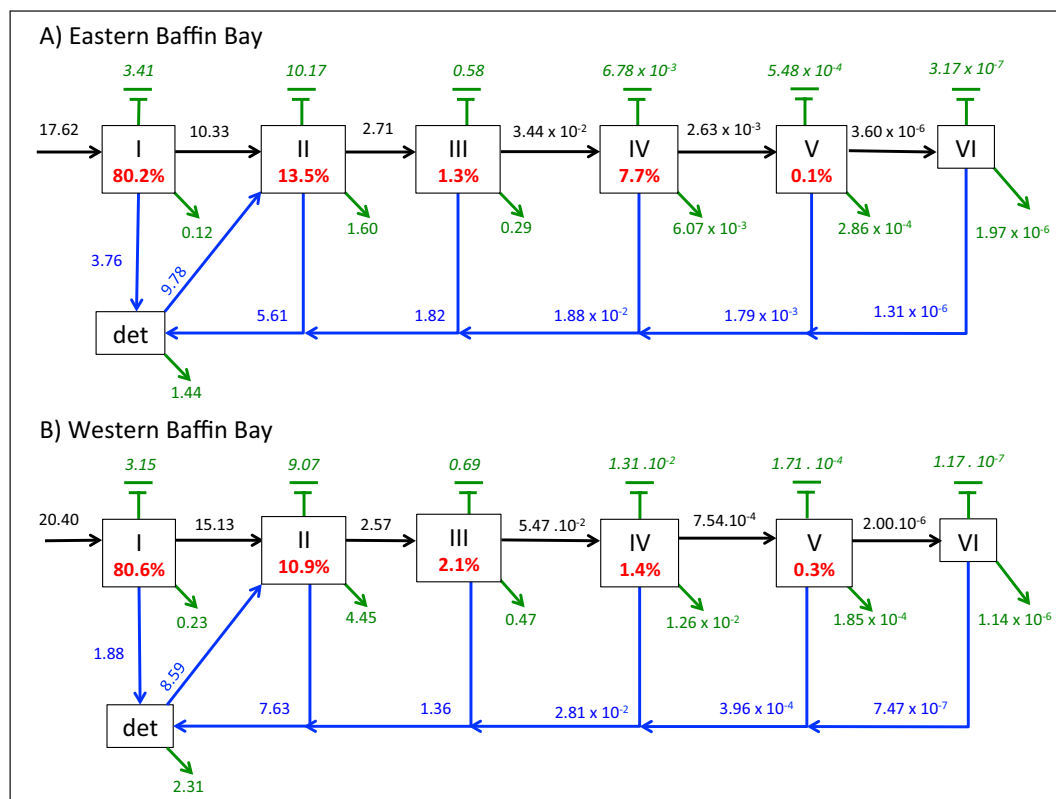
A) Eastern Baffin Bay

3.41
10.17
0.58
$6.78 \times 10^{-3}$
$5.48 \times 10^{-4}$
$3.17 \times 10^{-7}$

17.62
I
80.2%
10.33
II
13.5%
2.71
III
1.3%
$3.44 \times 10^{-2}$
IV
7.7%
$2.63 \times 10^{-3}$
V
0.1%
$3.60 \times 10^{-6}$
VI

0.12
1.60
0.29
$6.07 \times 10^{-3}$
$2.86 \times 10^{-4}$
$1.97 \times 10^{-6}$

3.76
9.78
det
5.61
1.82
$1.88 \times 10^{-2}$
$1.79 \times 10^{-3}$
$1.31 \times 10^{-6}$
1.44

B) Western Baffin Bay

3.15
9.07
0.69
$1.31 .10^{-2}$
$1.71 . 10^{-4}$
$1.17 . 10^{-7}$

20.40
I
80.6%
15.13
II
10.9%
2.57
III
2.1%
$5.47 .10^{-2}$
IV
1.4%
$7.54.10^{-4}$
V
0.3%
$2.00.10^{-6}$
VI

0.23
4.45
0.47
$1.26 \times 10^{-2}$
$1.85 \times 10^{-4}$
$1.14 \times 10^{-6}$

1.88
8.59
det
7.63
1.36
$2.81 \times 10^{-2}$
$3.96 \times 10^{-4}$
$7.47 \times 10^{-7}$
2.31